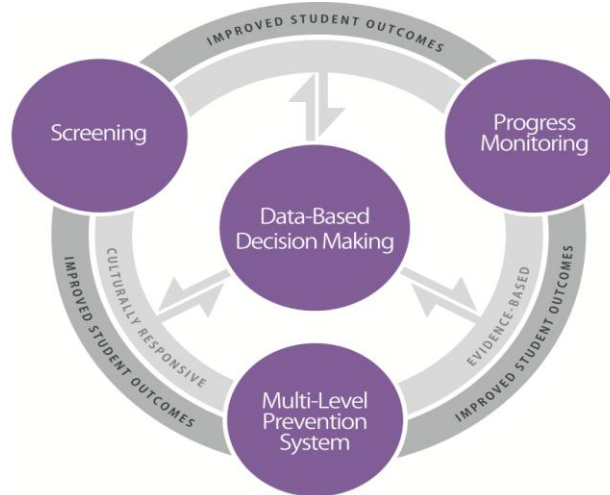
IMPROVED STUDENT OUTCOMES

Screening

Progress Monitoring

Data-Based Decision Making

CULTURALLY RESPONSIVE

EVIDENCE-BASED

IMPROVED STUDENT OUTCOMES

IMPROVED STUDENT OUTCOMES

Multi-Level Prevention System